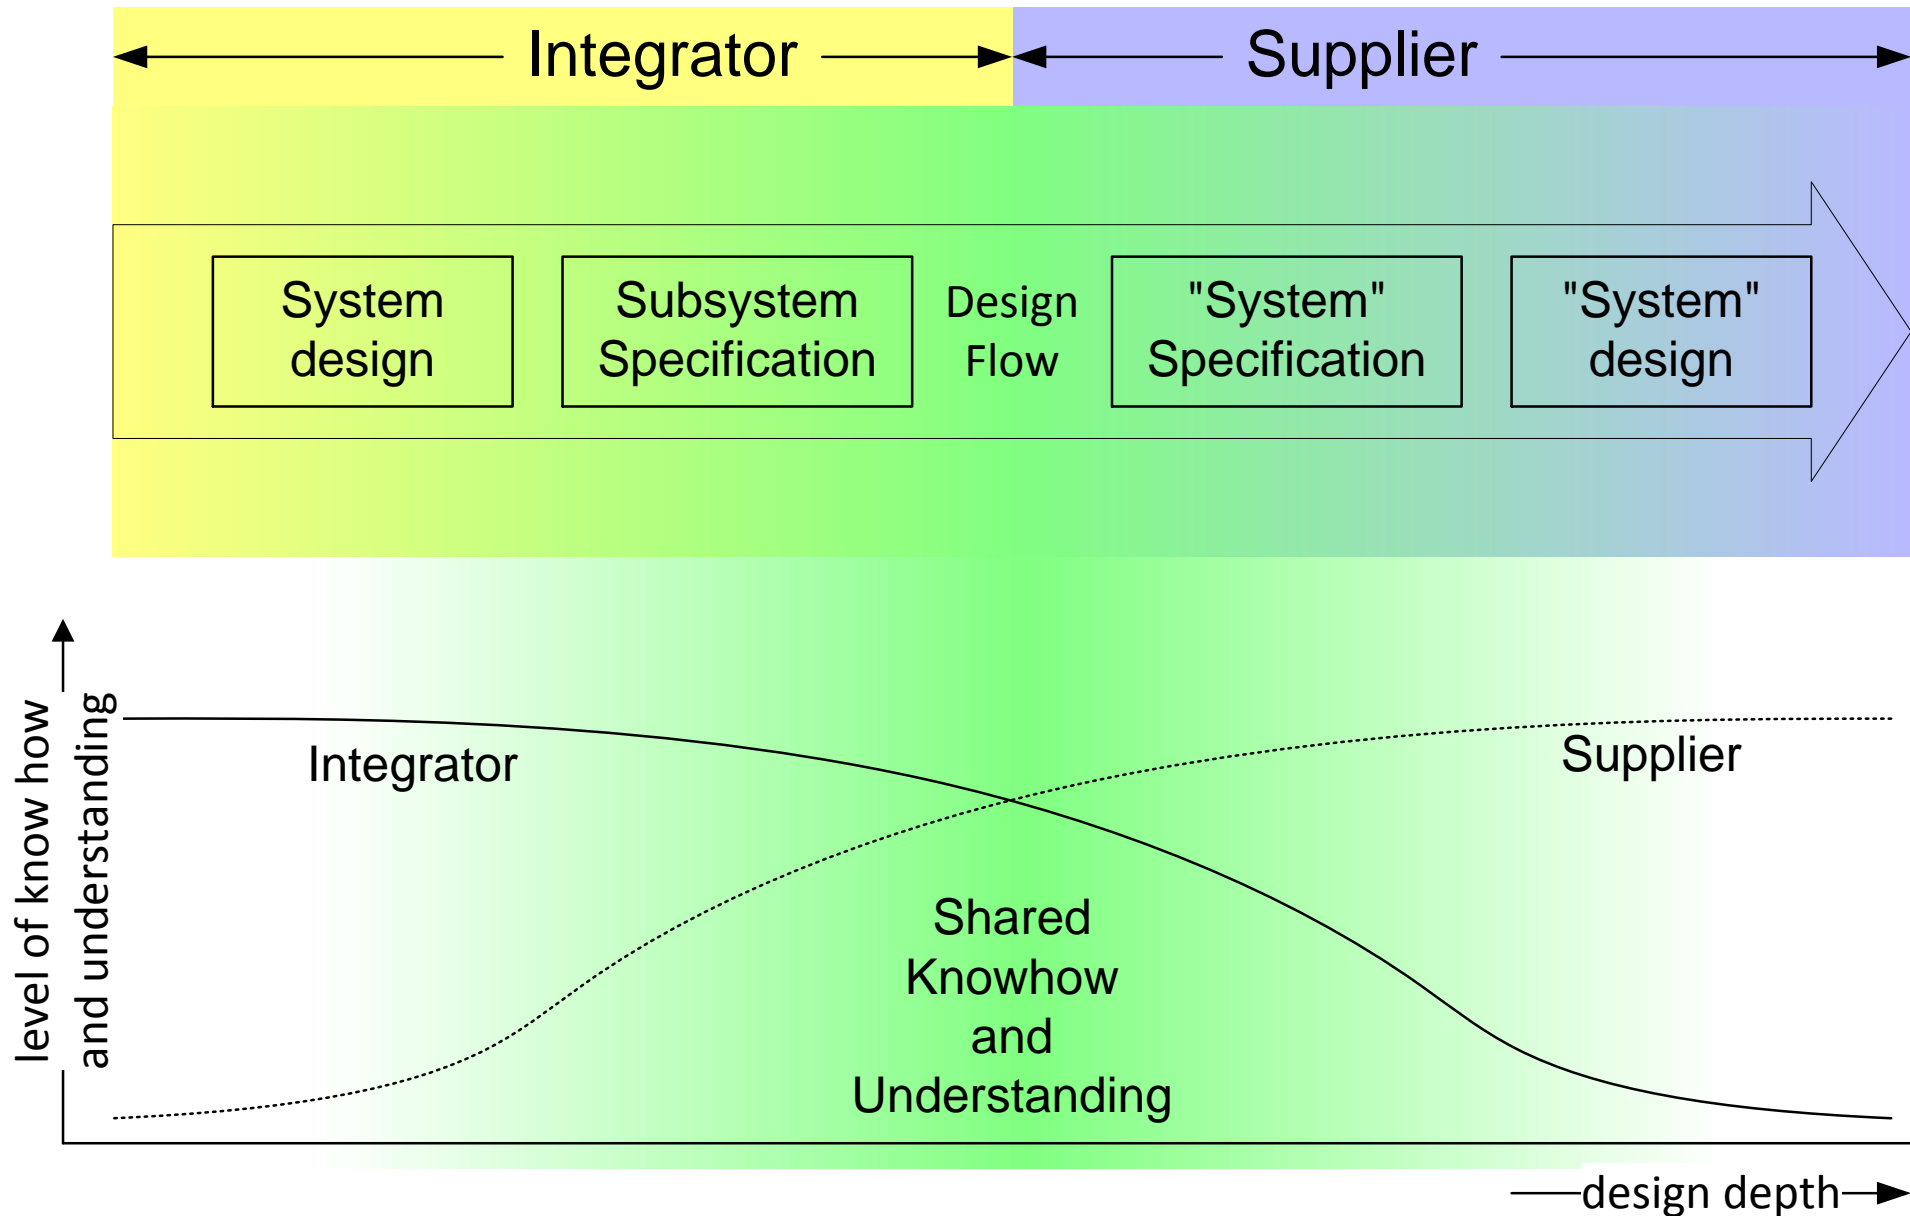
Integrator

Supplier

System design

Subsystem Specification

Design Flow

"System" Specification

"System" design

level of know how and understanding

Integrator

Supplier

Shared Knowhow and Understanding

design depth